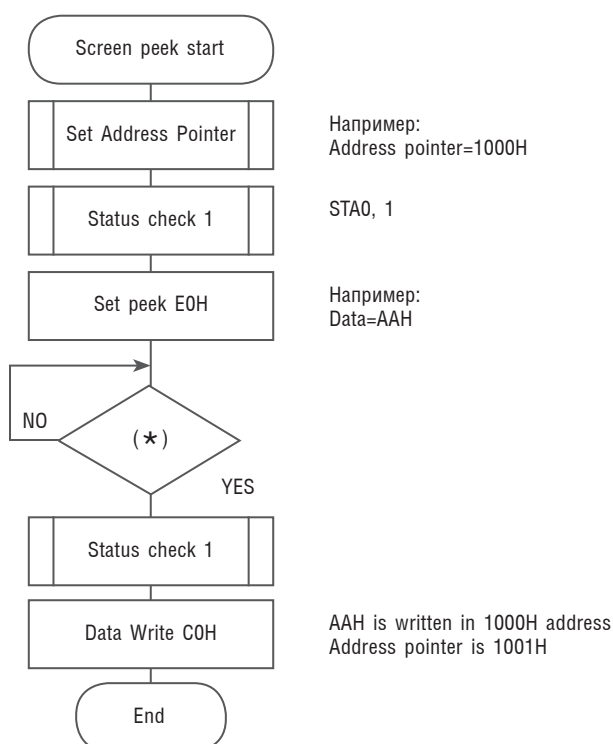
Screen peek start

Set Address Pointer

Например:
Address pointer=1000H

Status check 1

STA0, 1

Set peek E0H

Например:
Data=AAH

NO

(*)

YES

Status check 1

Data Write C0H

AAH is written in 1000H address
Address pointer is 1001H

End